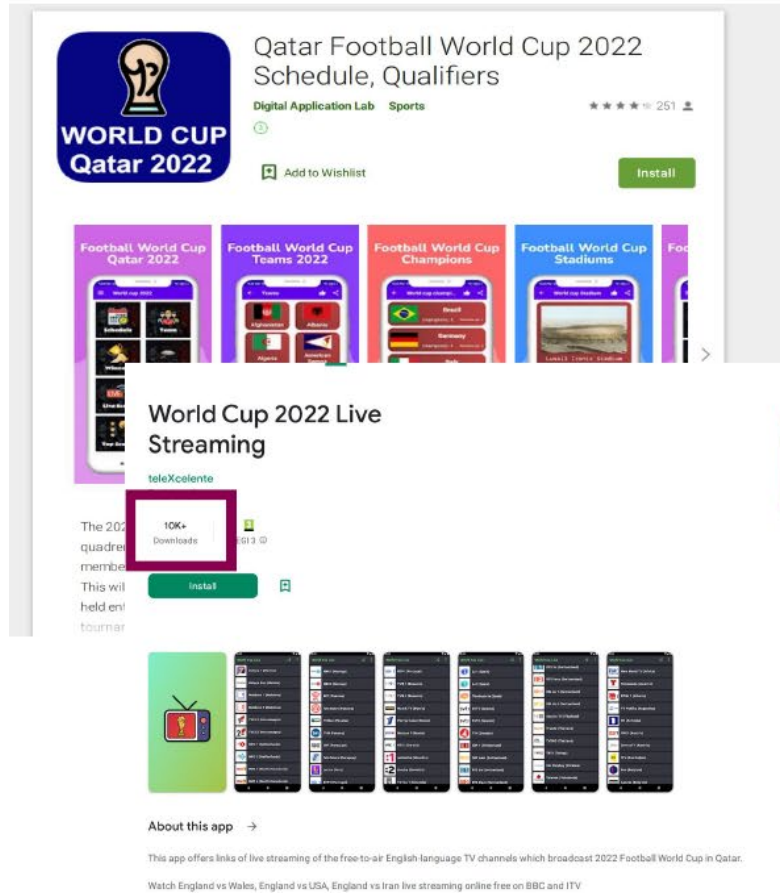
WORLD CUP
Qatar 2022

Qatar Football World Cup 2022 Schedule, Qualifiers

Digital Application Lab Sports

251

Add to Wishlist

Install

Football World Cup Qatar 2022

Football World Cup Teams 2022

Football World Cup Champions

Football World Cup Stadiums

World Cup 2022 Live Streaming

teleXcelente

10K+
Downloads

Install

The 202
quadren
membe
This wil
held ent
tournar

About this app →

This app offers links of live streaming of the free-to-air English-language TV channels which broadcast 2022 Football World Cup in Qatar.

Watch England vs Wales, England vs USA, England vs Iran live streaming online free on BBC and ITV